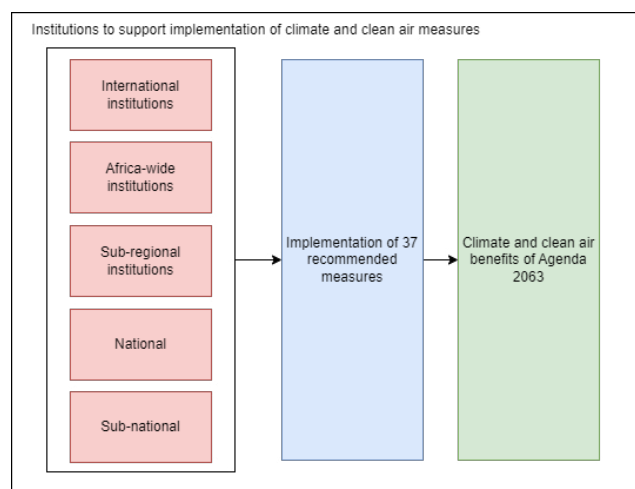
Institutions to support implementation of climate and clean air measures

International institutions

Africa-wide institutions

Sub-regional institutions

National

Sub-national

Implementation of 37 recommended measures

Climate and clean air benefits of Agenda 2063